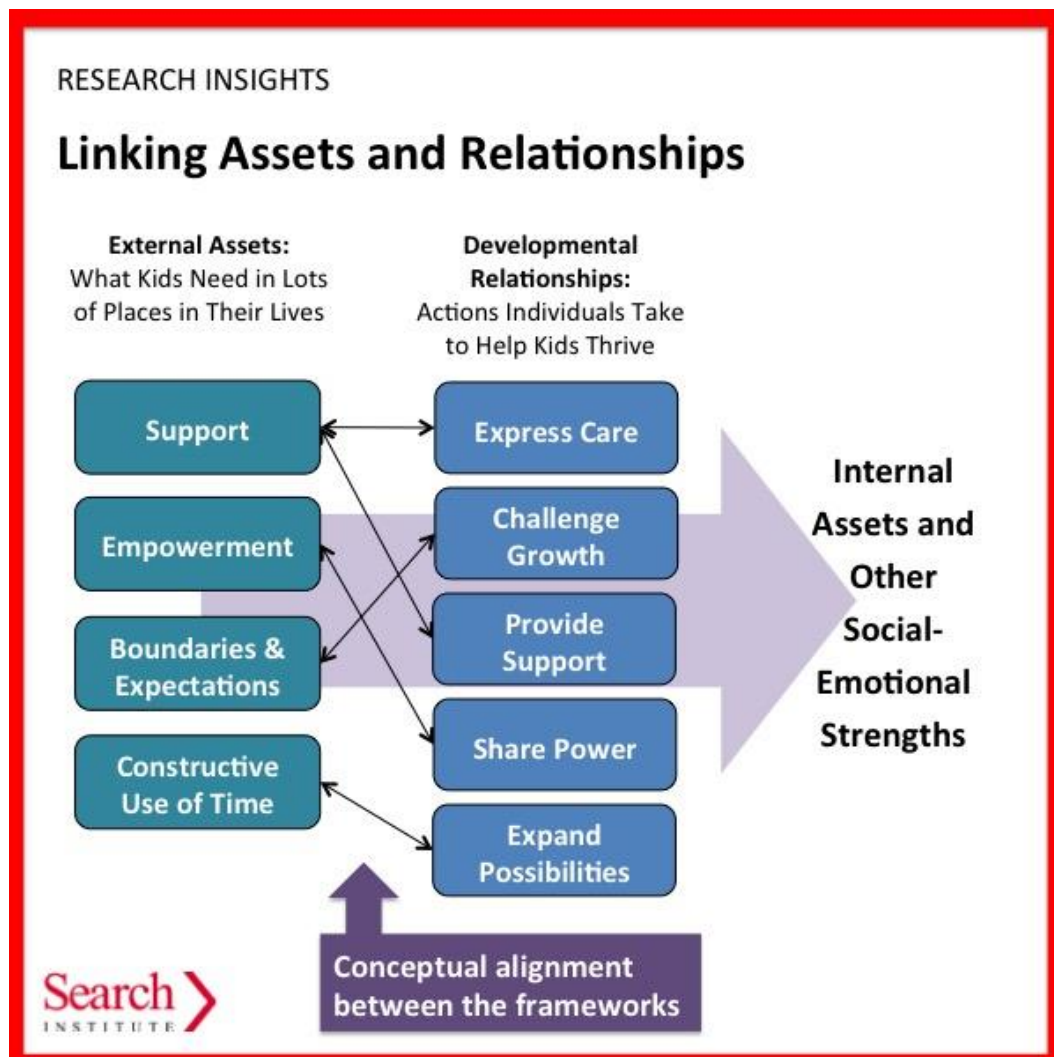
RESEARCH INSIGHTS

Linking Assets and Relationships

External Assets:
What Kids Need in Lots of Places in Their Lives

Developmental Relationships:
Actions Individuals Take to Help Kids Thrive

Support

Empowerment

Boundaries & Expectations

Constructive Use of Time

Express Care

Challenge Growth

Provide Support

Share Power

Expand Possibilities

Internal Assets and Other Social-Emotional Strengths

Conceptual alignment between the frameworks

Search INSTITUTE